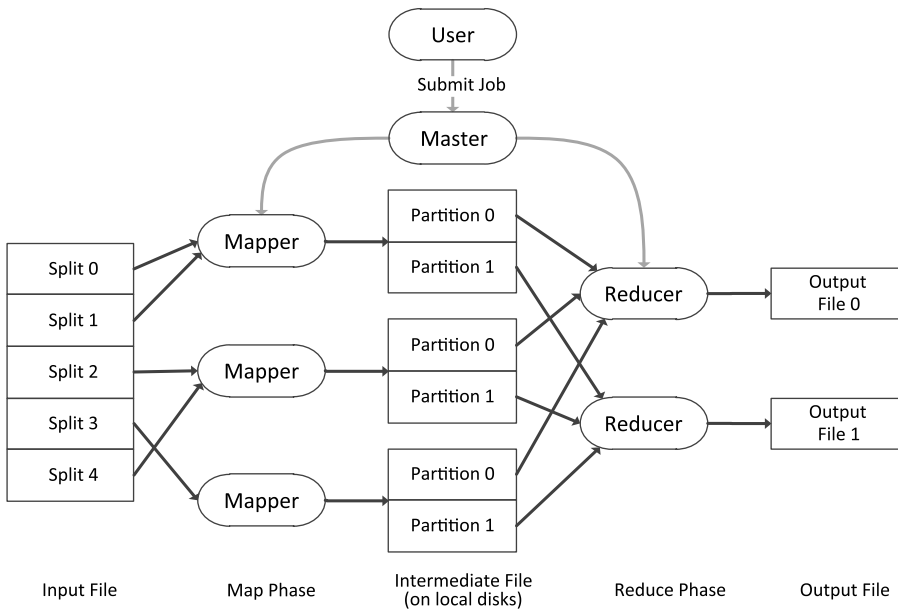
User

Submit Job

Master

Split 0
Split 1
Split 2
Split 3
Split 4

Mapper
Mapper
Mapper

Partition 0
Partition 1
Partition 0
Partition 1
Partition 0
Partition 1

Reducer
Reducer

Output File 0

Output File 1

Input File

Map Phase

Intermediate File (on local disks)

Reduce Phase

Output File